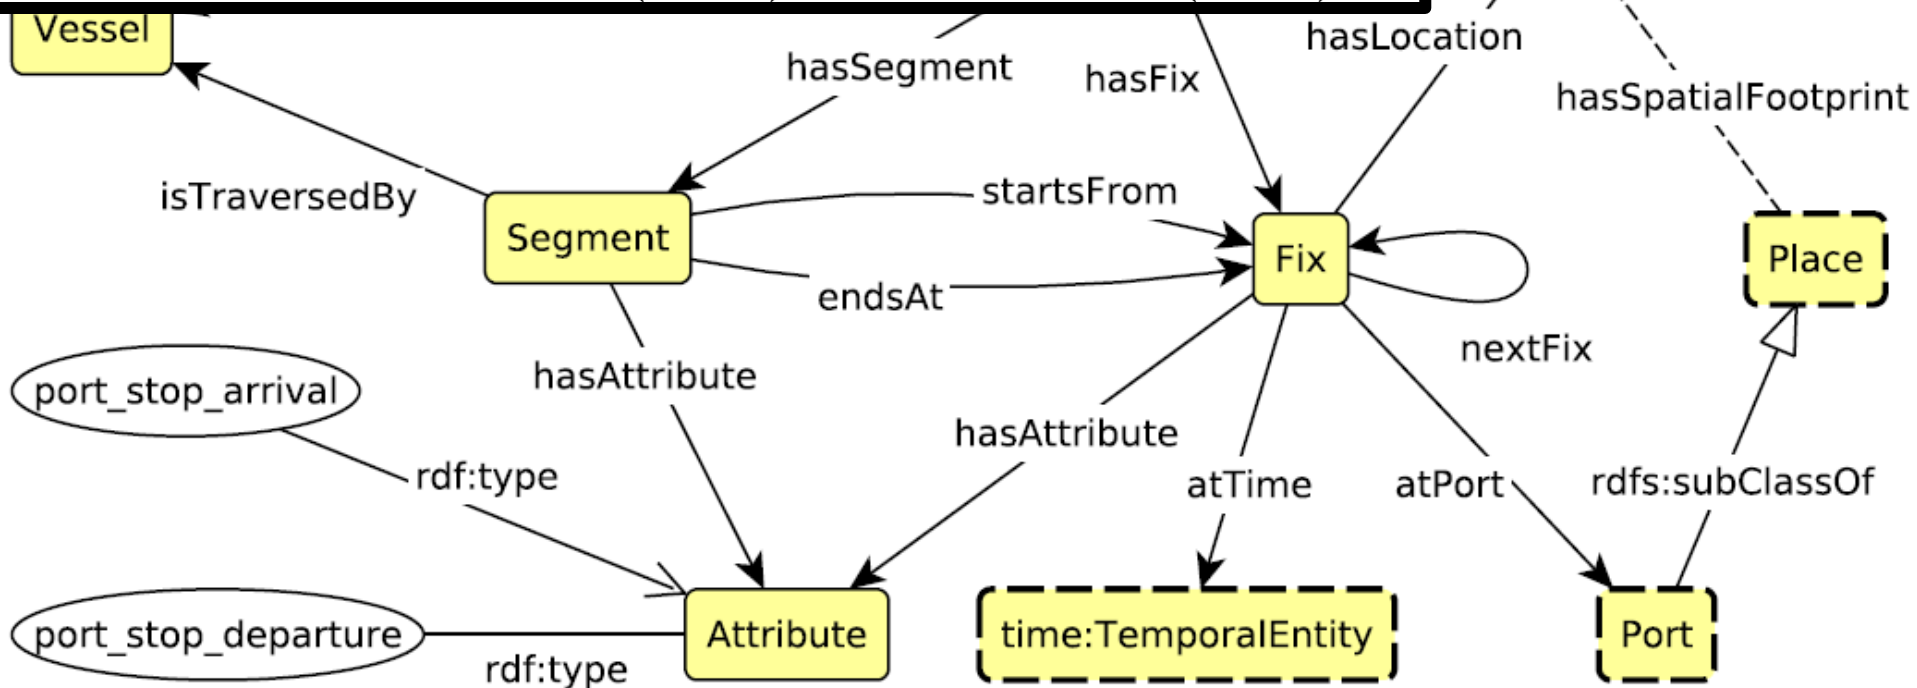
Vessel

hasSegment

hasFix

hasLocation

hasSpatialFootprint

isTraversedBy

Segment

startsFrom

Fix

Place

endsAt

nextFix

port_stop_arrival

hasAttribute

hasAttribute

rdf:type

atTime

atPort

rdfs:subClassOf

port_stop_departure

Attribute

time:TemporalEntity

Port

rdf:type